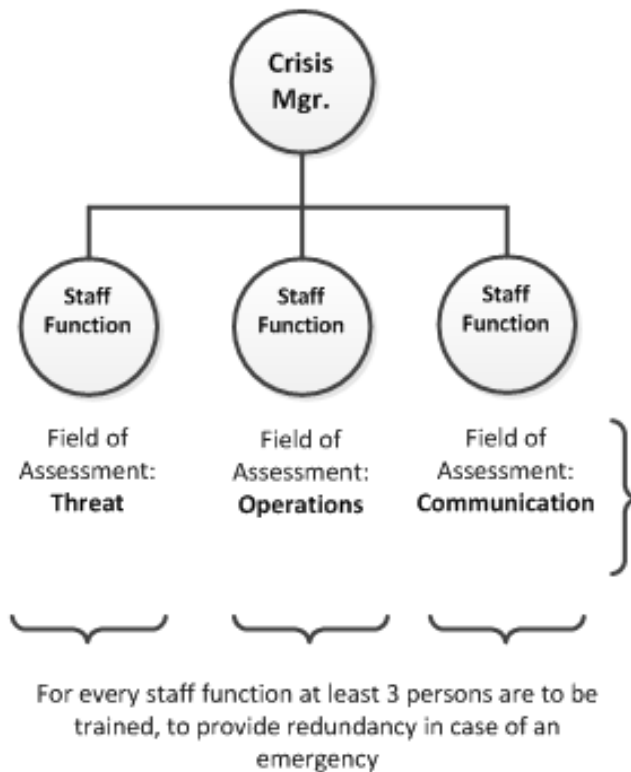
Crisis Mgr.

Staff Function

Staff Function

Staff Function

Field of Assessment: **Threat**

Field of Assessment: **Operations**

Field of Assessment: **Communication**

For every staff function at least 3 persons are to be trained, to provide redundancy in case of an emergency